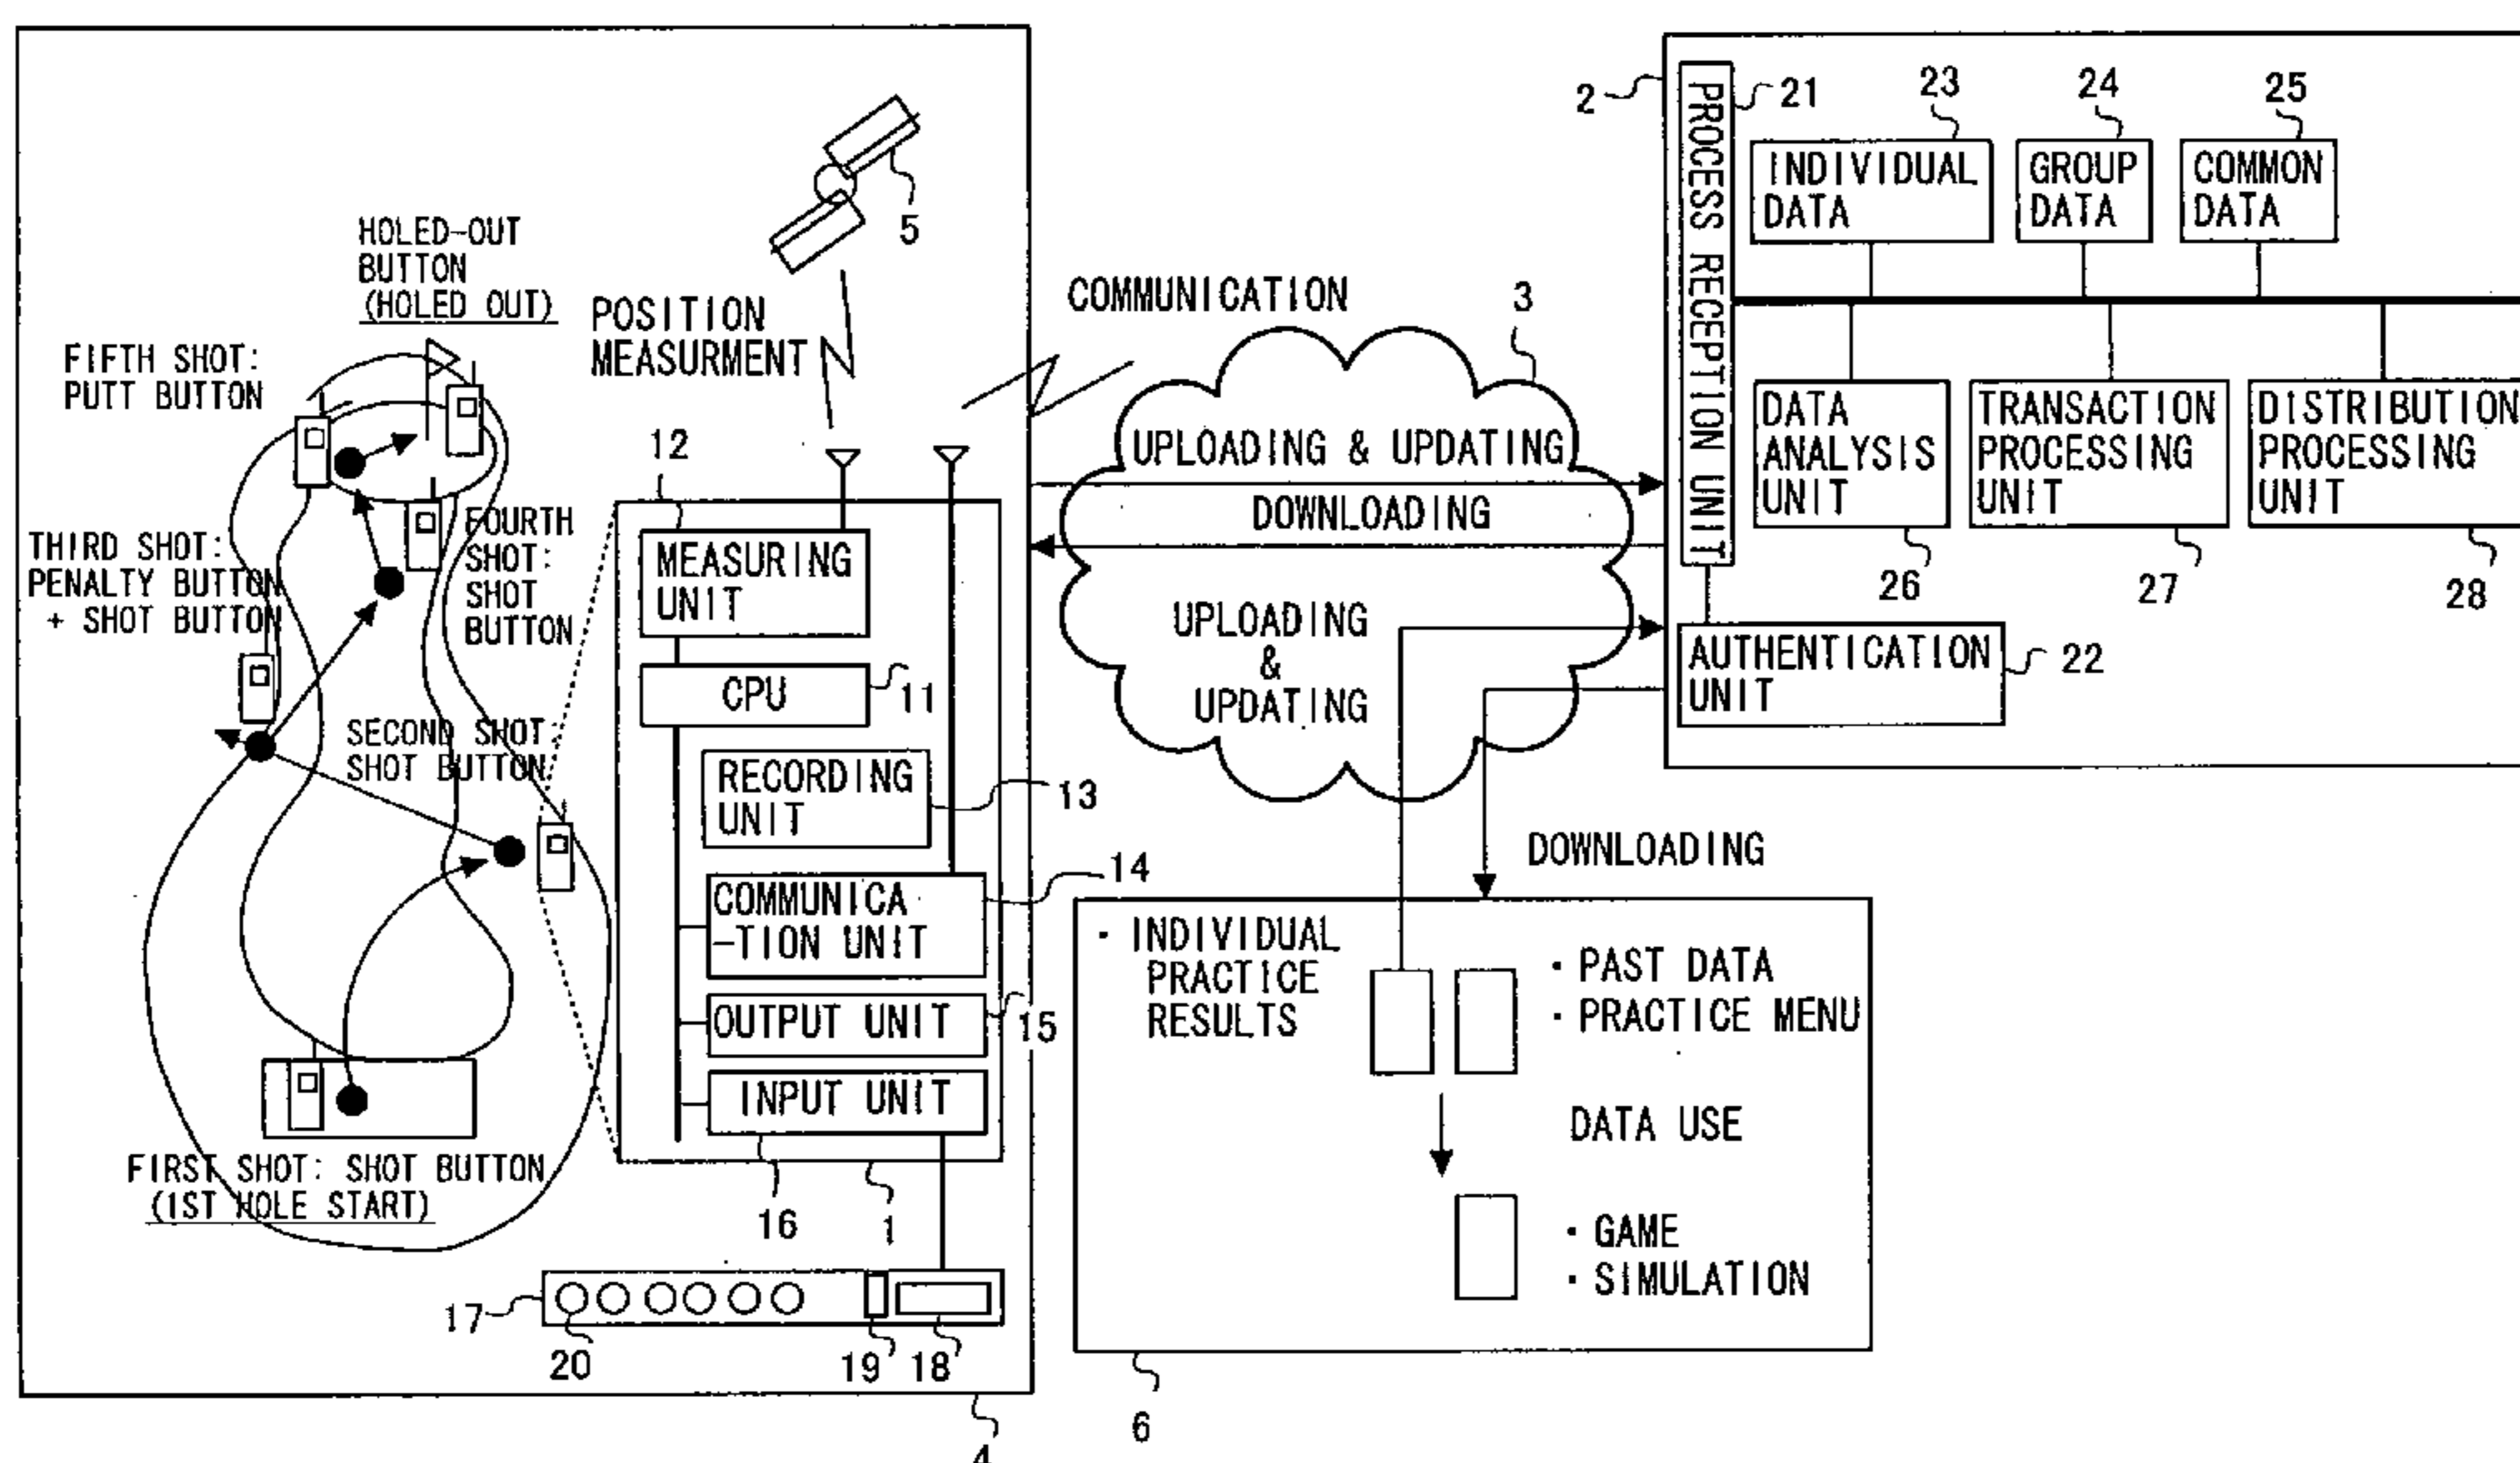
HOLED-OUT BUTTON (HOLED OUT)

5

POSITION MEASURMENT

FIFTH SHOT: PUTT BUTTON

THIRD SHOT: PENALTY BUTTON + SHOT BUTTON

FOURTH SHOT: SHOT BUTTON

SECOND SHOT: SHOT BUTTON

FIRST SHOT: SHOT BUTTON (1ST HOLE START)

12

MEASURING UNIT

CPU

11

RECORDING UNIT

13

COMMUNICA -TION UNIT

14

OUTPUT UNIT

15

INPUT UNIT

16

1

17

20

19

18

4

COMMUNICATION

3

UPLOADING & UPDATING

DOWNLOADING

UPLOADING & UPDATING

DOWNLOADING

2

PROCESS RECEPTION UNIT

21

23

INDIVIDUAL DATA

24

GROUP DATA

25

COMMON DATA

DATA ANALYSIS UNIT

26

TRANSACTION PROCESSING UNIT

27

DISTRIBUTION PROCESSING UNIT

28

AUTHENTICATION UNIT

22

· INDIVIDUAL PRACTICE RESULTS

· PAST DATA
· PRACTICE MENU

DATA USE

· GAME
· SIMULATION

6